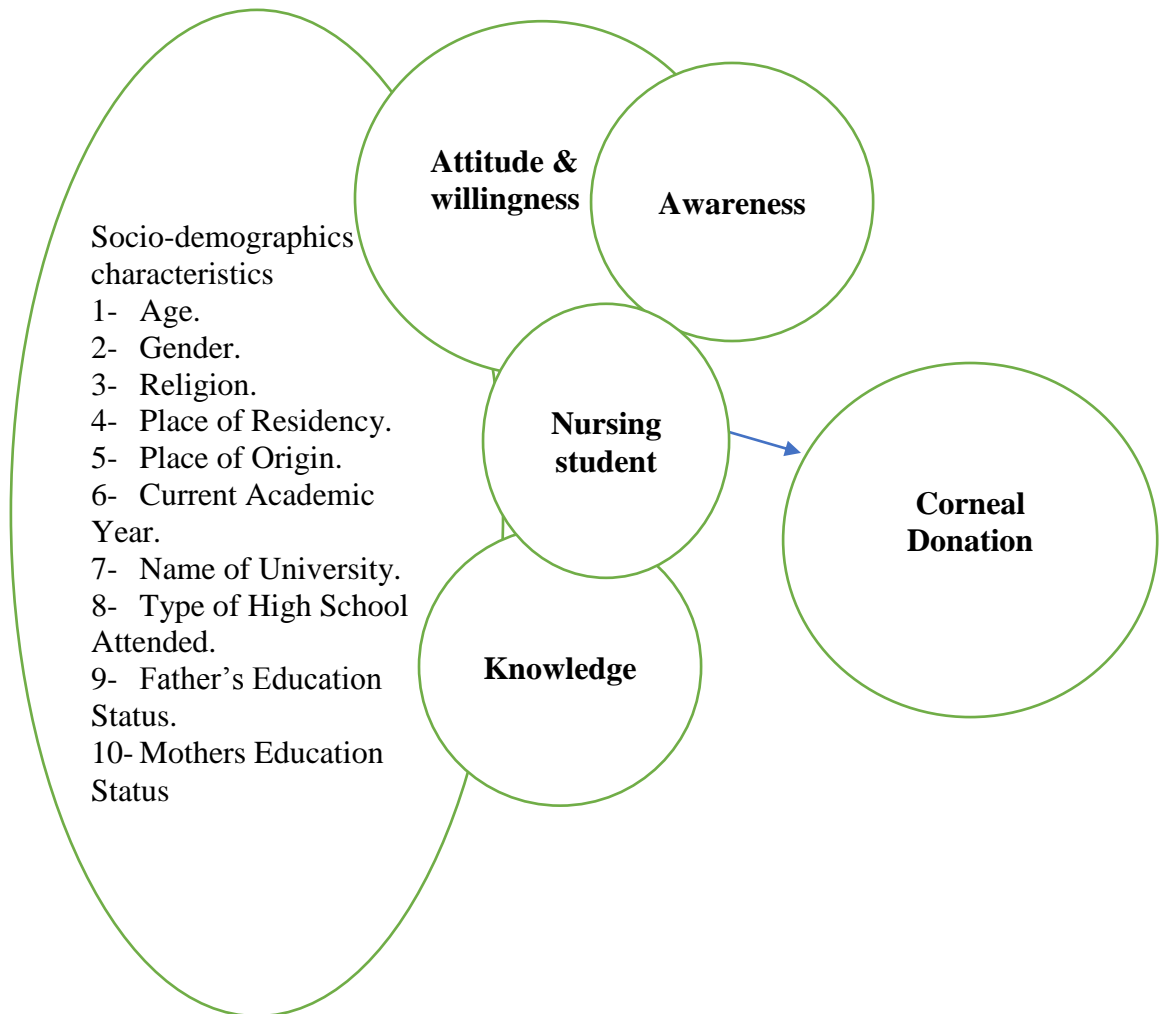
Attitude & willingness

Awareness

Socio-demographics characteristics
1- Age.
2- Gender.
3- Religion.
4- Place of Residency.
5- Place of Origin.
6- Current Academic Year.
7- Name of University.
8- Type of High School Attended.
9- Father's Education Status.
10- Mothers Education Status

Nursing student

Corneal Donation

Knowledge